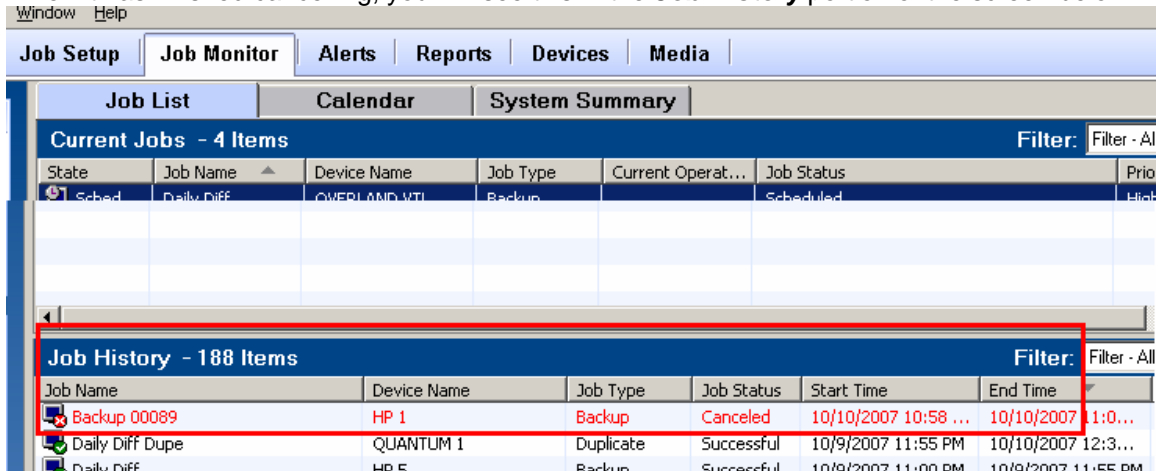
Window Help

Job Setup | Job Monitor | Alerts | Reports | Devices | Media

Job List | Calendar | System Summary

Current Jobs - 4 Items

Filter: Filter - Al

| State | Job Name | Device Name | Job Type | Current Operat... | Job Status | Prio |
|---|---|---|---|---|---|---|
| Sched | Daily Diff | OVERLAND VTL | Backup | | Scheduled | High |

Job History - 188 Items

Filter: Filter - All

| Job Name | Device Name | Job Type | Job Status | Start Time | End Time |
|---|---|---|---|---|---|
| Backup 00089 | HP 1 | Backup | Canceled | 10/10/2007 10:58 ... | 10/10/2007 11:0... |
| Daily Diff Dupe | QUANTUM 1 | Duplicate | Successful | 10/9/2007 11:55 PM | 10/10/2007 12:3... |
| Daily Diff | HP 5 | Backup | Successful | 10/9/2007 11:00 PM | 10/9/2007 11:55 PM |